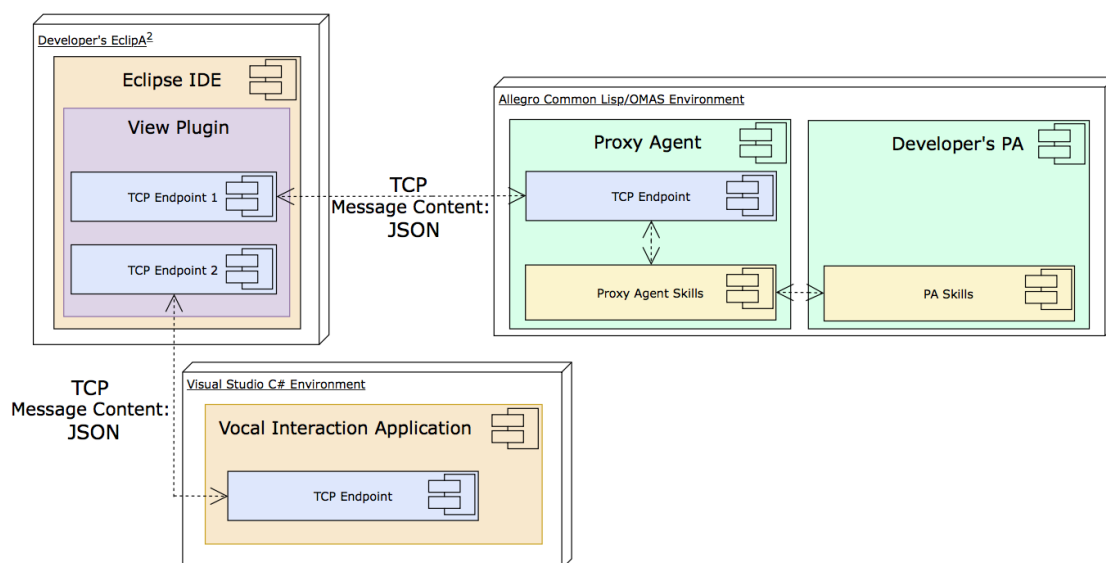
Developer's EclipA$^2$

Eclipse IDE

View Plugin

TCP Endpoint 1

TCP Endpoint 2

TCP
Message Content:
JSON

Allegro Common Lisp/OMAS Environment

Proxy Agent

TCP Endpoint

Proxy Agent Skills

Developer's PA

PA Skills

TCP
Message Content:
JSON

Visual Studio C# Environment

Vocal Interaction Application

TCP Endpoint